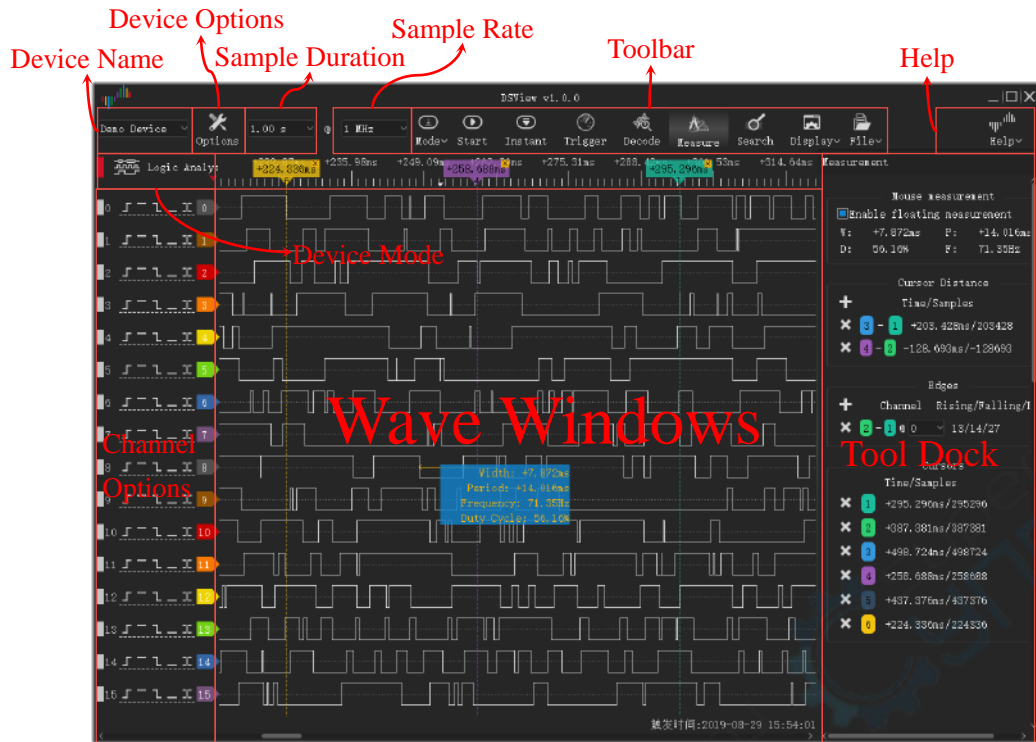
Device Options

Sample Rate

Device Name

Sample Duration

Toolbar

Help

DSView v1.0.0

Demo Device

Options

1.00 s

@

1 MHz

Mode

Start

Instant

Trigger

Decode

Measure

Search

Display

File

Help

Logic Analy

+224.336ms

+235.98ms

+249.09ms

+258.688ms

+275.31ms

+295.296ms

+314.64ms

Measurement

Device Mode

Mouse measurement

Enable floating measurement

W: +7.872ms P: +14.016ms

D: 56.16% F: 71.35Hz

Cursor Distance

Time/Samples

3 - 1 +203.428ms/203428

4 - 2 -128.693ms/-128693

Edges

Channel Rising/Falling/I

2 - 1 @ 0 13/14/27

Cursors

Time/Samples

1 +295.296ms/295296

2 +387.381ms/387381

3 +498.724ms/498724

4 +258.688ms/258688

5 +437.376ms/437376

6 +224.336ms/224336

Wave Windows

Tool Dock

Channel Options

0
1
2
3
4
5
6
7
8
9
10
11
12
13
14
15

Width: +7.872ms
Period: +14.016ms
Frequency: 71.35Hz
Duty Cycle: 56.16%

触发时间:2019-08-29 15:54:01